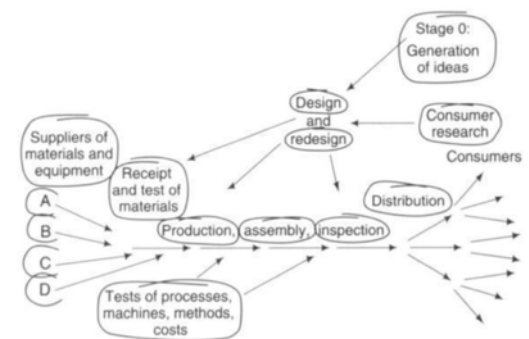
Stage 0: Generation of ideas

Design and redesign

Consumer research

Suppliers of materials and equipment

Receipt and test of materials

Consumers

Distribution

A

B

C

D

Production, assembly, inspection

Tests of processes, machines, methods, costs